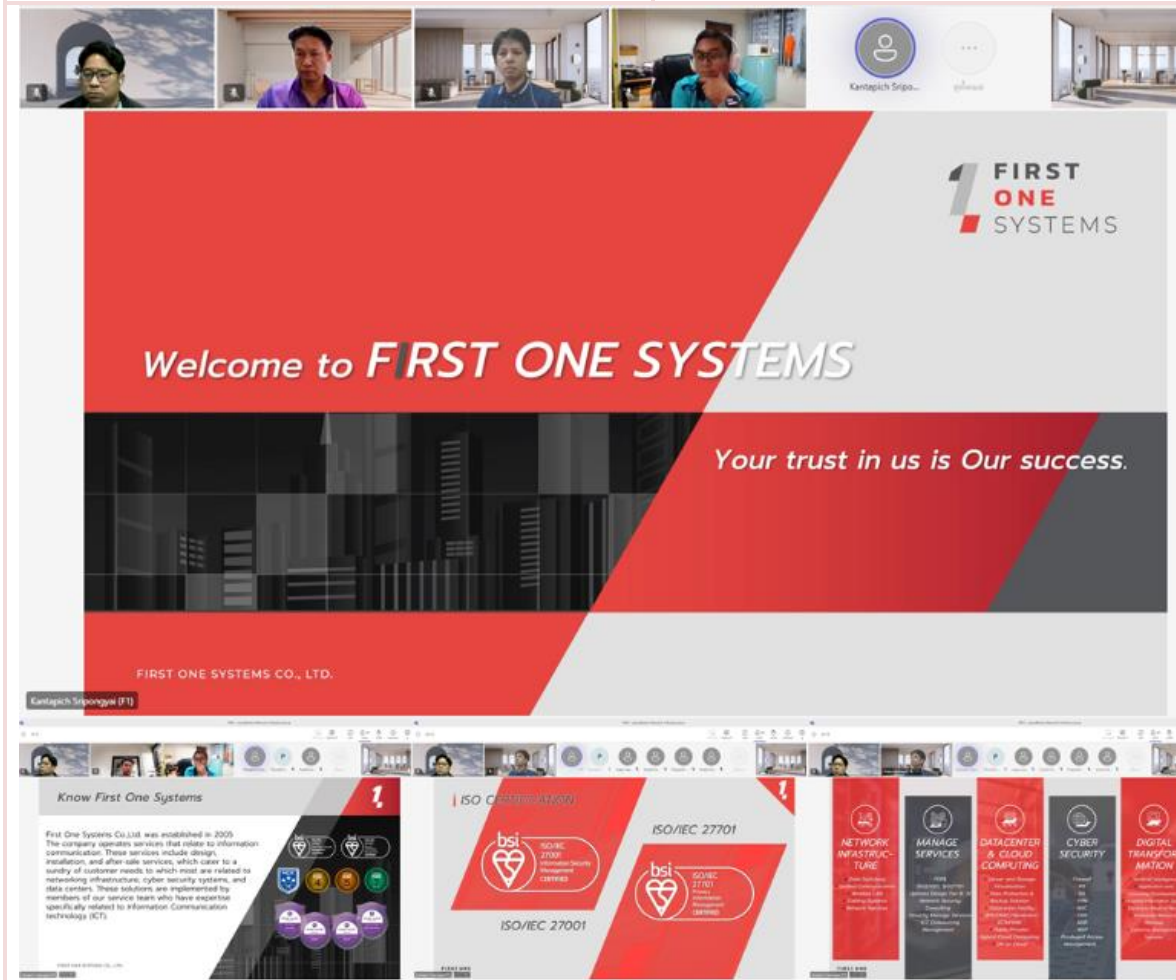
Kantapich Sripo...

FIRST ONE SYSTEMS

Welcome to FIRST ONE SYSTEMS

Your trust in us is Our success.

FIRST ONE SYSTEMS CO., LTD.

Kantapich Sripongyai (F1)

Know First One Systems

First One Systems Co.,Ltd. was established in 2005 The company operates services that relate to information communication. These services include design, installation, and after-sale services, which cater to a sundry of customer needs to which most are related to networking infrastructure, cyber security systems, and data centers. These solutions are implemented by members of our service team who have expertise specifically related to Information Communication technology (ICT).

ISO CERTIFICATION

bsi ISO/IEC 27001 Information Security Management CERTIFIED

ISO/IEC 27701

bsi ISO/IEC 27701 Privacy Information Management CERTIFIED

ISO/IEC 27001

NETWORK INFRASTRUCTURE

MANAGE SERVICES

DATACENTER & CLOUD COMPUTING

CYBER SECURITY

DIGITAL TRANSFORMATION

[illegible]